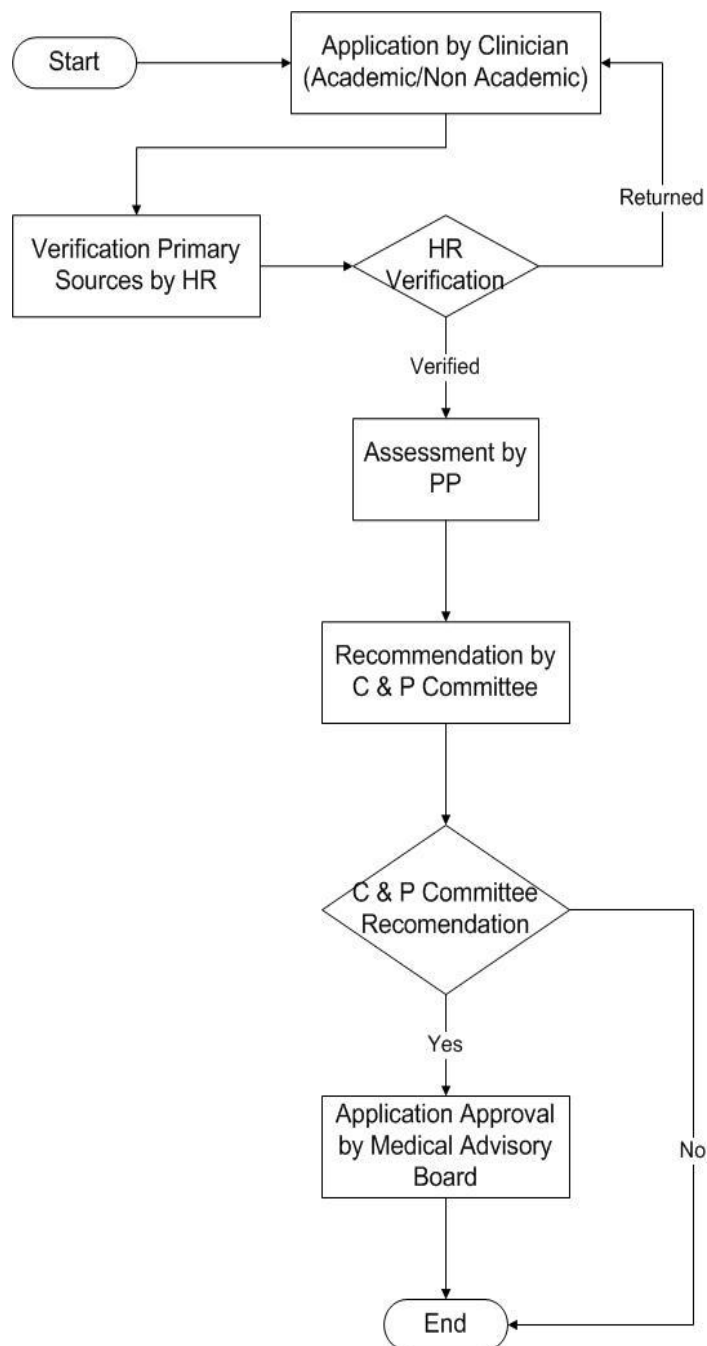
Start

Application by Clinician (Academic/Non Academic)

Returned

Verification Primary Sources by HR

HR Verification

Verified

Assessment by PP

Recommendation by C & P Committee

C & P Committee Recomendation

Yes

No

Application Approval by Medical Advisory Board

End